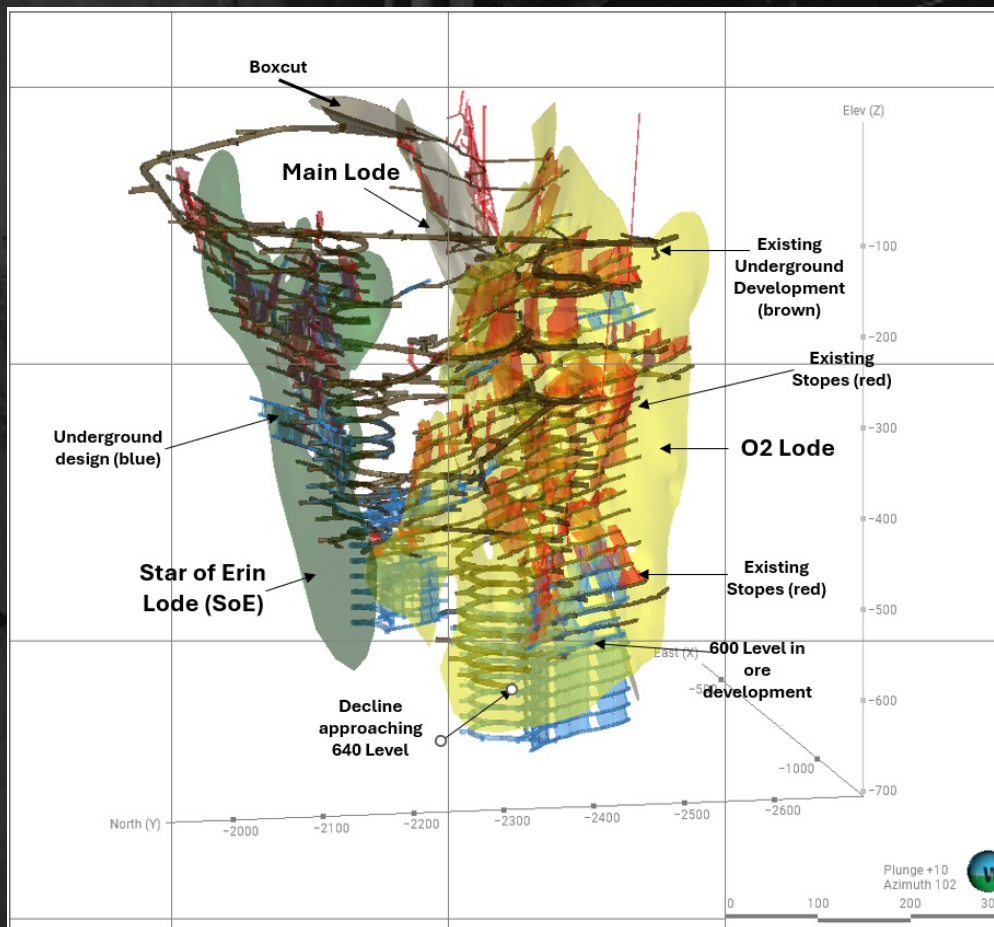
Boxcut

Elev (Z)

Main Lode

Existing Underground Development (brown)

-100

-200

Existing Stopes (red)

Underground design (blue)

-300

O2 Lode

-400

Star of Erin Lode (SoE)

Existing Stopes (red)

-500

East (X)

600 Level in ore development

-500

-600

Decline approaching 640 Level

-1000

-700

North (Y)

-2000

-2100

-2200

-2300

-2400

-2500

-2600

Plunge +10
Azimuth 102

0

100

200

30